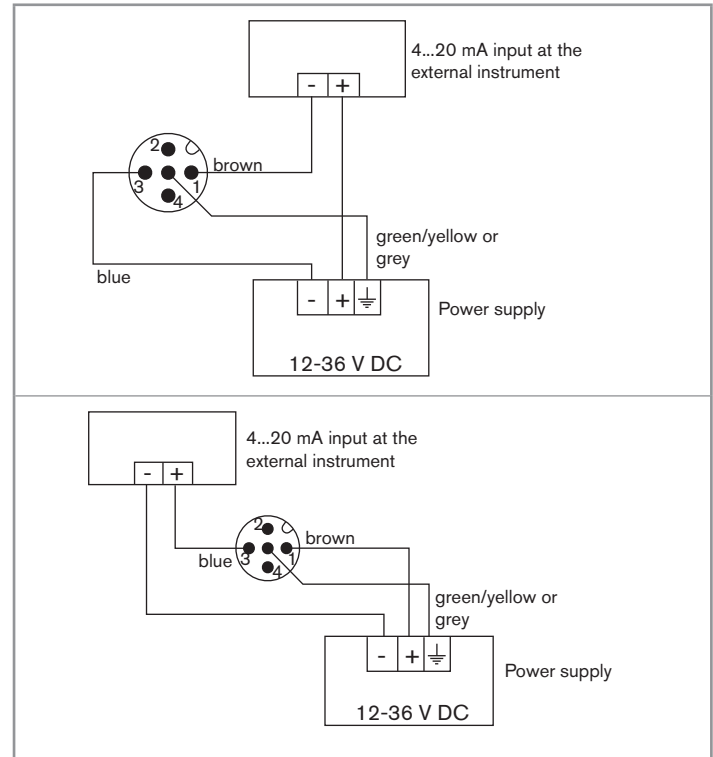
4...20 mA input at the external instrument

- +

2
3
1
4
brown

green/yellow or grey

blue

- + ⏚

Power supply

12-36 V DC

4...20 mA input at the external instrument

- +

2
blue 3
1
4
brown

green/yellow or grey

- + ⏚

Power supply

12-36 V DC